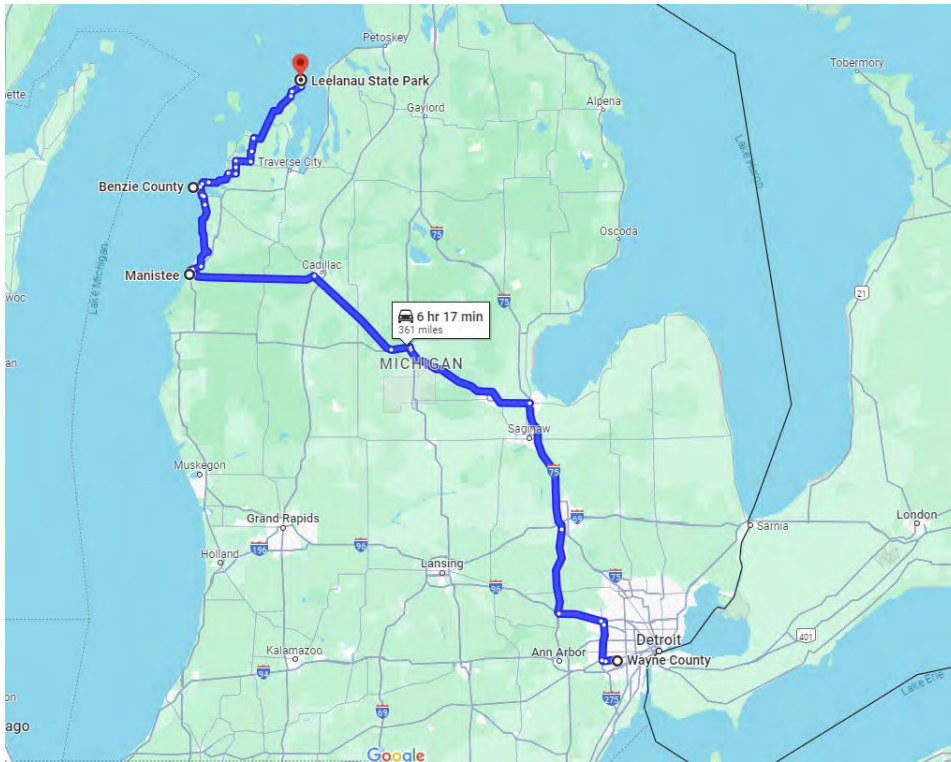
Petoskey
Leelanau State Park
Tobermory
ette
Gaylord
Alpena
Traverse City
Lake Huron
Benzie County
Oscoda
75
Lake Michigan
Cadillac
Manistee
21
woc
75
6 hr 17 min
361 miles
an
MICHIGAN
Saginaw
75
Muskegon
69
Sarnia
Grand Rapids
London
196
96
Holland
Lansing
75
96
401
Detroit
Kalamazoo
Ann Arbor
Wayne County
94
275
Lake Erie
ago
69
Google